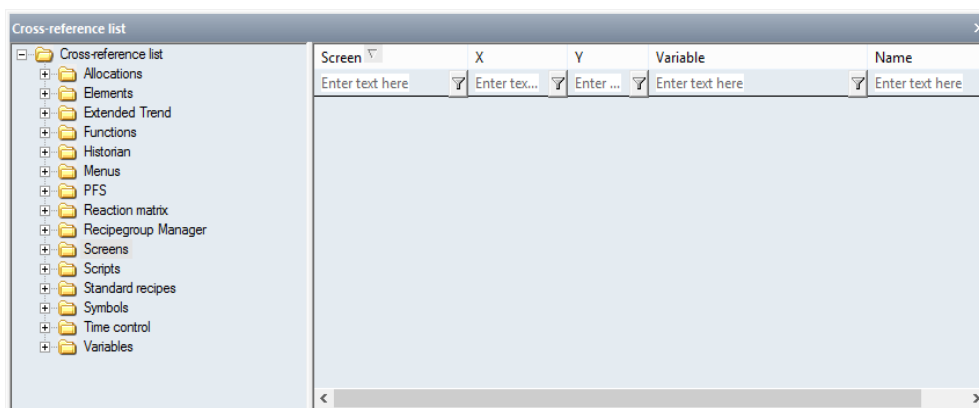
Cross-reference list

Cross-reference list
Allocations
Elements
Extended Trend
Functions
Historian
Menus
PFS
Reaction matrix
Recipegroup Manager
Screens
Scripts
Standard recipes
Symbols
Time control
Variables

| Screen | X | Y | Variable | Name |
|---|---|---|---|---|
| Enter text here | Enter tex... | Enter ... | Enter text here | Enter text here |